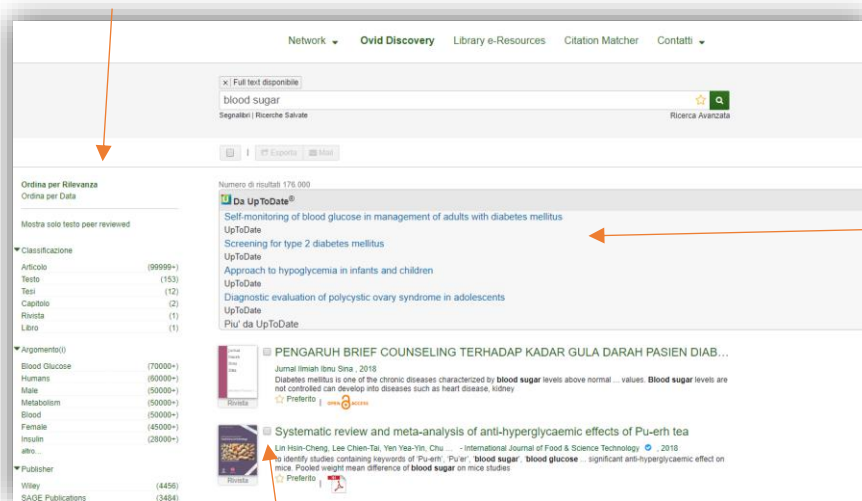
Network ▾ Ovid Discovery Library e-Resources Citation Matcher Contatti ▾

× Full text disponibile

blood sugar

Segnalibri | Ricerche Salvate

Ricerca Avanzata

| Esporta Mail

Ordina per Rilevanza
Ordina per Data

Mostra solo testo peer reviewed

▾Classificazione

| | |
|---|---|
| Articolo | (99999+) |
| Testo | (153) |
| Tesi | (12) |
| Capitolo | (2) |
| Rivista | (1) |
| Libro | (1) |

▾Argomento(i)

| | |
|---|---|
| Blood Glucose | (70000+) |
| Humans | (60000+) |
| Male | (50000+) |
| Metabolism | (50000+) |
| Blood | (50000+) |
| Female | (45000+) |
| Insulin | (28000+) |

altro...

▾Publisher

| | |
|---|---|
| Wiley | (4456) |
| SAGE Publications | (3484) |

Numero di risultati 176.000

Da UpToDate®

Self-monitoring of blood glucose in management of adults with diabetes mellitus
UpToDate
Screening for type 2 diabetes mellitus
UpToDate
Approach to hypoglycemia in infants and children
UpToDate
Diagnostic evaluation of polycystic ovary syndrome in adolescents
UpToDate
Piu' da UpToDate

PENGARUH BRIEF COUNSELING TERHADAP KADAR GULA DARAH PASIEN DIAB...
Jurnal Ilmiah Ibnu Sina , 2018
Diabetes mellitus is one of the chronic diseases characterized by blood sugar levels above normal ... values. Blood sugar levels are not controlled can develop into diseases such as heart disease, kidney
Rivista
Preferito | OPEN ACCESS

Systematic review and meta-analysis of anti-hyperglycaemic effects of Pu-erh tea
Lin Hsin-Cheng, Lee Chien-Tai, Yen Yea-Yin, Chu ... - International Journal of Food & Science Technology , 2018
to identify studies containing keywords of 'Pu-erh', 'Pu'er', 'blood sugar', 'blood glucose ... significant anti-hyperglycaemic effect on mice. Pooled weight mean difference of blood sugar on mice studies
Rivista
Preferito |